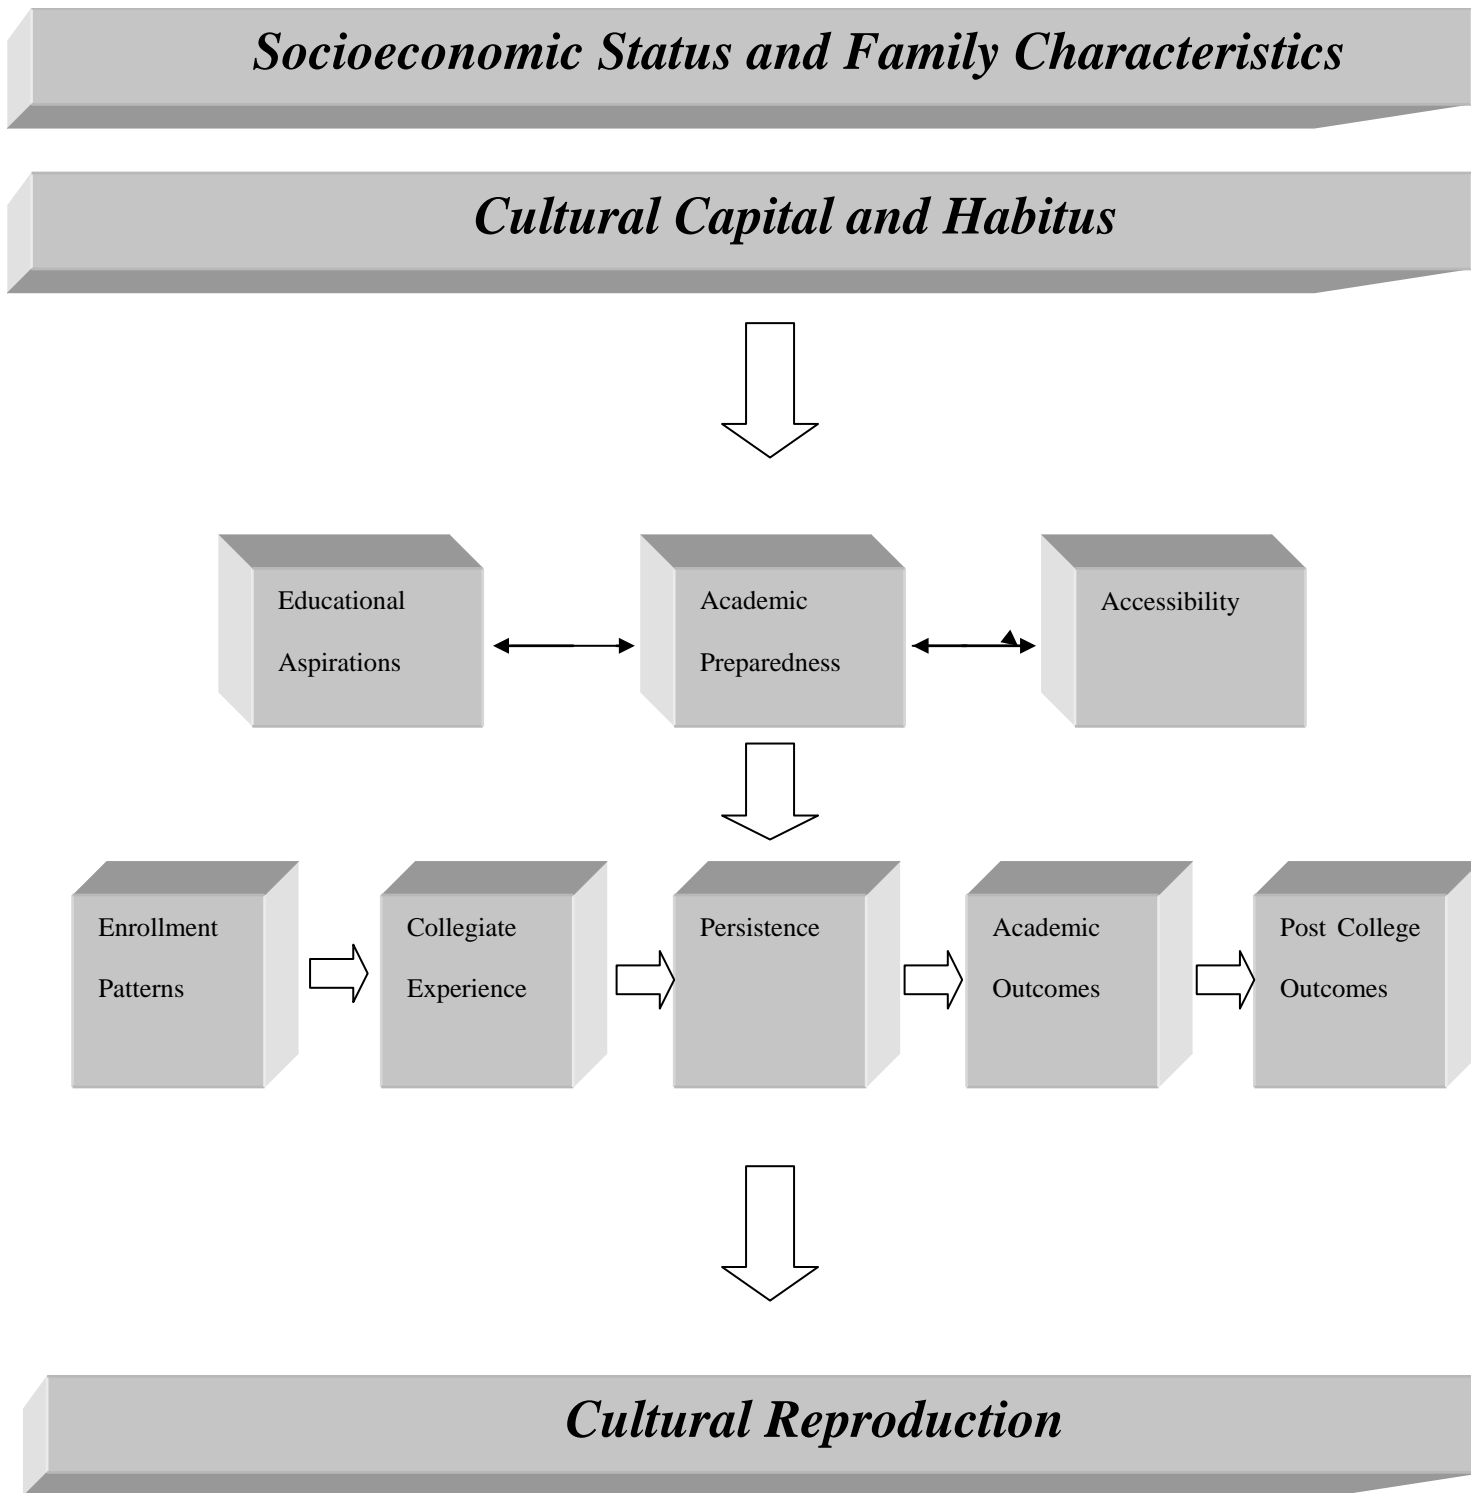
Socioeconomic Status and Family Characteristics

Cultural Capital and Habitus

Educational Aspirations

Academic Preparedness

Accessibility

Enrollment Patterns

Collegiate Experience

Persistence

Academic Outcomes

Post College Outcomes

Cultural Reproduction